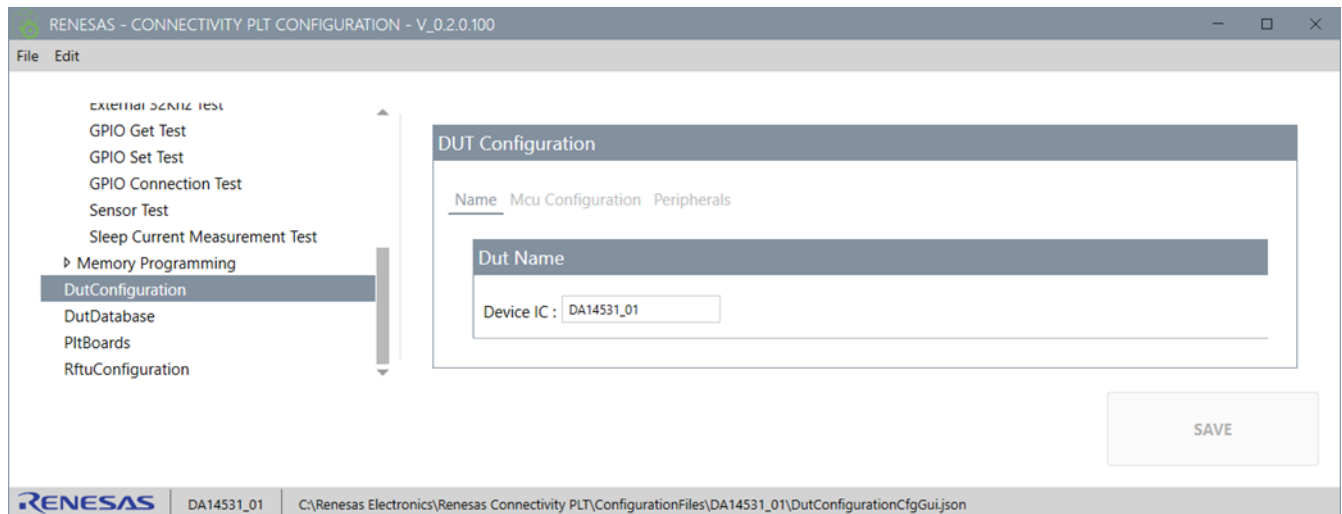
RENESAS - CONNECTIVITY PLT CONFIGURATION - V_0.2.0.100

File Edit

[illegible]
GPIO Get Test
GPIO Set Test
GPIO Connection Test
Sensor Test
Sleep Current Measurement Test
Memory Programming
DutConfiguration
DutDatabase
PltBoards
RftuConfiguration

DUT Configuration

Name Mcu Configuration Peripherals

Dut Name

Device IC : DA14531_01

SAVE

RENESAS DA14531_01 C:\Renesas Electronics\Renesas Connectivity PLT\ConfigurationFiles\DA14531_01\DutConfigurationCfgGui.json